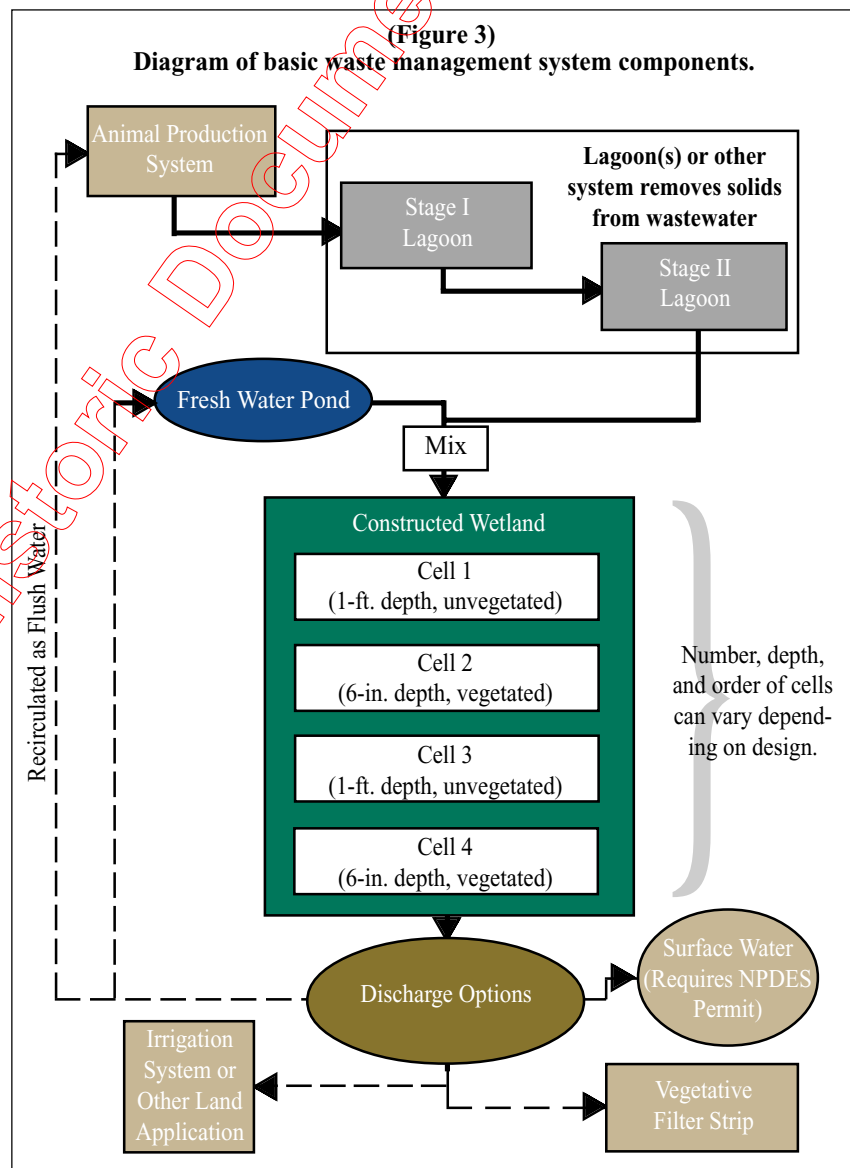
(Figure 3)
Diagram of basic waste management system components.

Animal Production System

Lagoon(s) or other system removes solids from wastewater

Stage I Lagoon

Stage II Lagoon

Fresh Water Pond

Mix

Constructed Wetland

Cell 1
(1-ft. depth, unvegetated)

Cell 2
(6-in. depth, vegetated)

Cell 3
(1-ft. depth, unvegetated)

Cell 4
(6-in. depth, vegetated)

Number, depth, and order of cells can vary depending on design.

Recirculated as Flush Water

Discharge Options

Surface Water (Requires NPDES Permit)

Irrigation System or Other Land Application

Vegetative Filter Strip

Historic Document